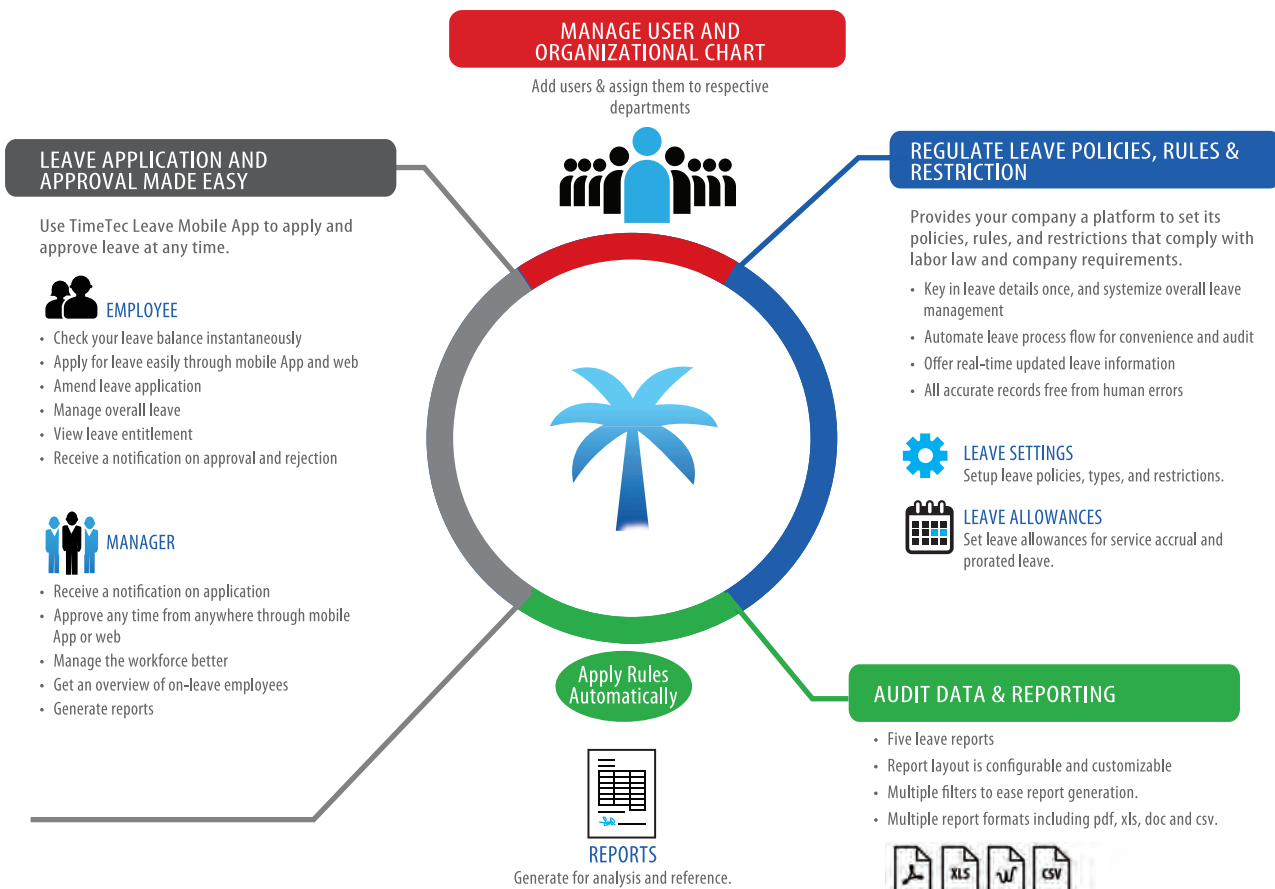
MANAGE USER AND ORGANIZATIONAL CHART

Add users & assign them to respective departments

LEAVE APPLICATION AND APPROVAL MADE EASY

Use TimeTec Leave Mobile App to apply and approve leave at any time.

EMPLOYEE

- Check your leave balance instantaneously
- Apply for leave easily through mobile App and web
- Amend leave application
- Manage overall leave
- View leave entitlement
- Receive a notification on approval and rejection

MANAGER

- Receive a notification on application
- Approve any time from anywhere through mobile App or web
- Manage the workforce better
- Get an overview of on-leave employees
- Generate reports

REGULATE LEAVE POLICIES, RULES & RESTRICTION

Provides your company a platform to set its policies, rules, and restrictions that comply with labor law and company requirements.

- Key in leave details once, and systemize overall leave management
- Automate leave process flow for convenience and audit
- Offer real-time updated leave information
- All accurate records free from human errors

LEAVE SETTINGS
Setup leave policies, types, and restrictions.

LEAVE ALLOWANCES
Set leave allowances for service accrual and prorated leave.

Apply Rules Automatically

AUDIT DATA & REPORTING

- Five leave reports
- Report layout is configurable and customizable
- Multiple filters to ease report generation.
- Multiple report formats including pdf, xls, doc and csv.

REPORTS
Generate for analysis and reference.

XLS CSV